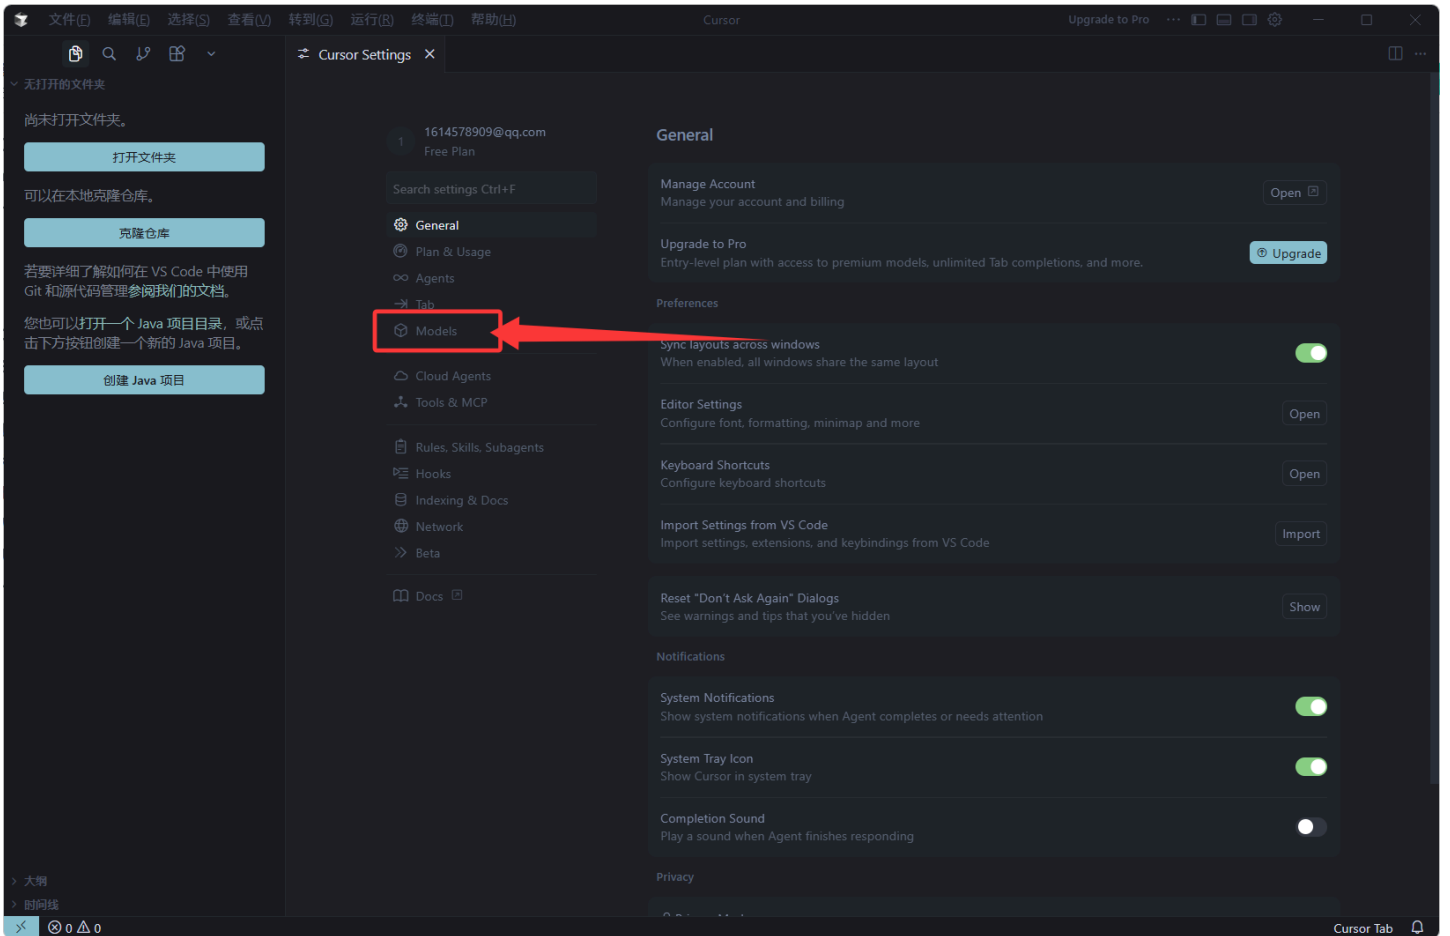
文件(F) 编辑(E) 选择(S) 查看(V) 转到(G) 运行(R) 终端(T) 帮助(H)

Cursor

Upgrade to Pro

无打开的文件夹

尚未打开文件夹。

打开文件夹

可以在本地克隆仓库。

克隆仓库

若要详细了解如何在 VS Code 中使用 Git 和源代码管理参阅我们的文档。

您也可以打开一个 Java 项目目录，或点击下方按钮创建一个新的 Java 项目。

创建 Java 项目

大纲

时间线

⊗ 0 ⚠ 0

Cursor Settings ×

1614578909@qq.com
Free Plan

Search settings Ctrl+F

General
Plan & Usage
Agents
Tab
Models
Cloud Agents
Tools & MCP
Rules, Skills, Subagents
Hooks
Indexing & Docs
Network
Beta
Docs

General

Manage Account
Manage your account and billing
Open

Upgrade to Pro
Entry-level plan with access to premium models, unlimited Tab completions, and more.
Upgrade

Preferences

Sync layouts across windows
When enabled, all windows share the same layout

Editor Settings
Configure font, formatting, minimap and more
Open

Keyboard Shortcuts
Configure keyboard shortcuts
Open

Import Settings from VS Code
Import settings, extensions, and keybindings from VS Code
Import

Reset "Don't Ask Again" Dialogs
See warnings and tips that you've hidden
Show

Notifications

System Notifications
Show system notifications when Agent completes or needs attention

System Tray Icon
Show Cursor in system tray

Completion Sound
Play a sound when Agent finishes responding

Privacy

Cursor Tab